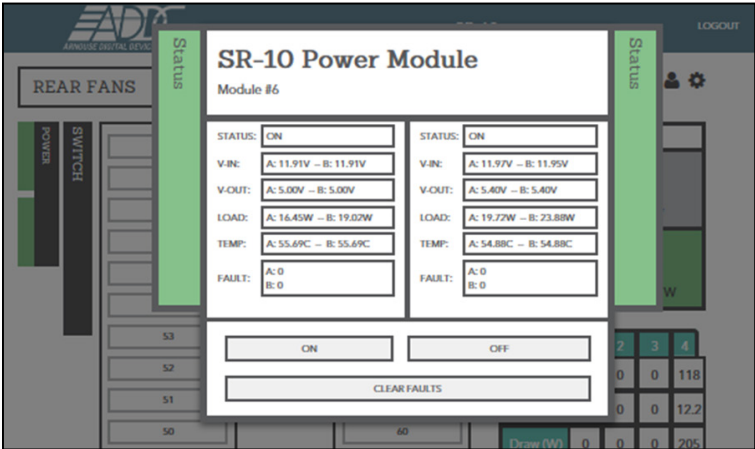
ADC
ARNOUSE DIGITAL DEVIC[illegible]

LOGOUT

REAR FANS

POWER

SWITCH

Status

SR-10 Power Module
Module #6

Status

| STATUS: | ON |
|---|---|
| V-IN: | A: 11.91V – B: 11.91V |
| V-OUT: | A: 5.00V – B: 5.00V |
| LOAD: | A: 16.45W – B: 19.02W |
| TEMP: | A: 55.69C – B: 55.69C |
| FAULT: | A: 0 B: 0 |

| STATUS: | ON |
|---|---|
| V-IN: | A: 11.97V – B: 11.95V |
| V-OUT: | A: 5.40V – B: 5.40V |
| LOAD: | A: 19.72W – B: 23.88W |
| TEMP: | A: 54.88C – B: 54.88C |
| FAULT: | A: 0 B: 0 |

ON

OFF

CLEAR FAULTS

53
52
51
50
60

W

2 3 4
0 0 118
0 0 12.2
Draw (W) 0 0 0 205